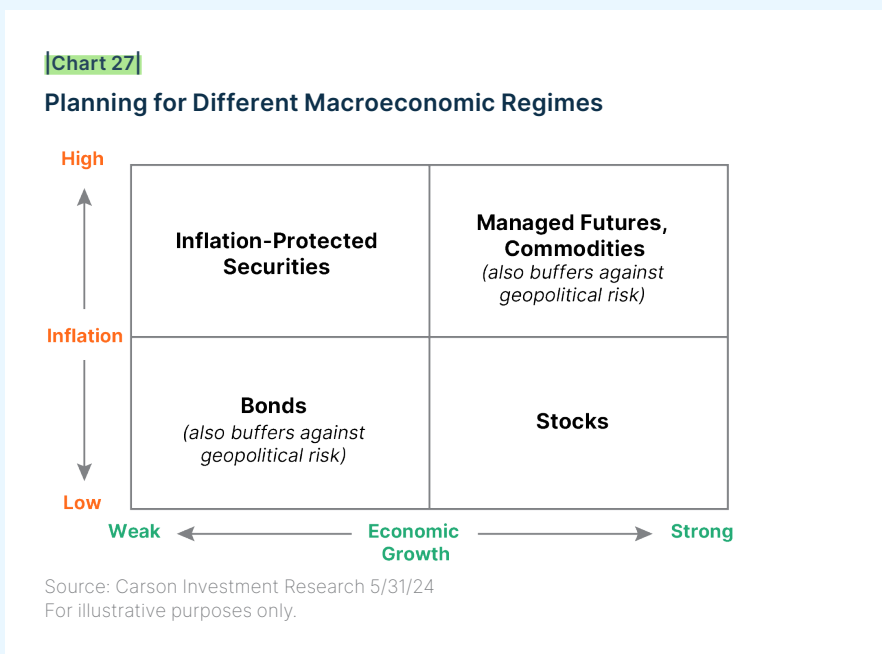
|Chart 27|

Planning for Different Macroeconomic Regimes

High

Inflation

Low

| Inflation-Protected Securities | Managed Futures, Commodities (also buffers against geopolitical risk) |
|---|---|
| Bonds (also buffers against geopolitical risk) | Stocks |

Weak Economic Growth Strong

Source: Carson Investment Research 5/31/24
For illustrative purposes only.